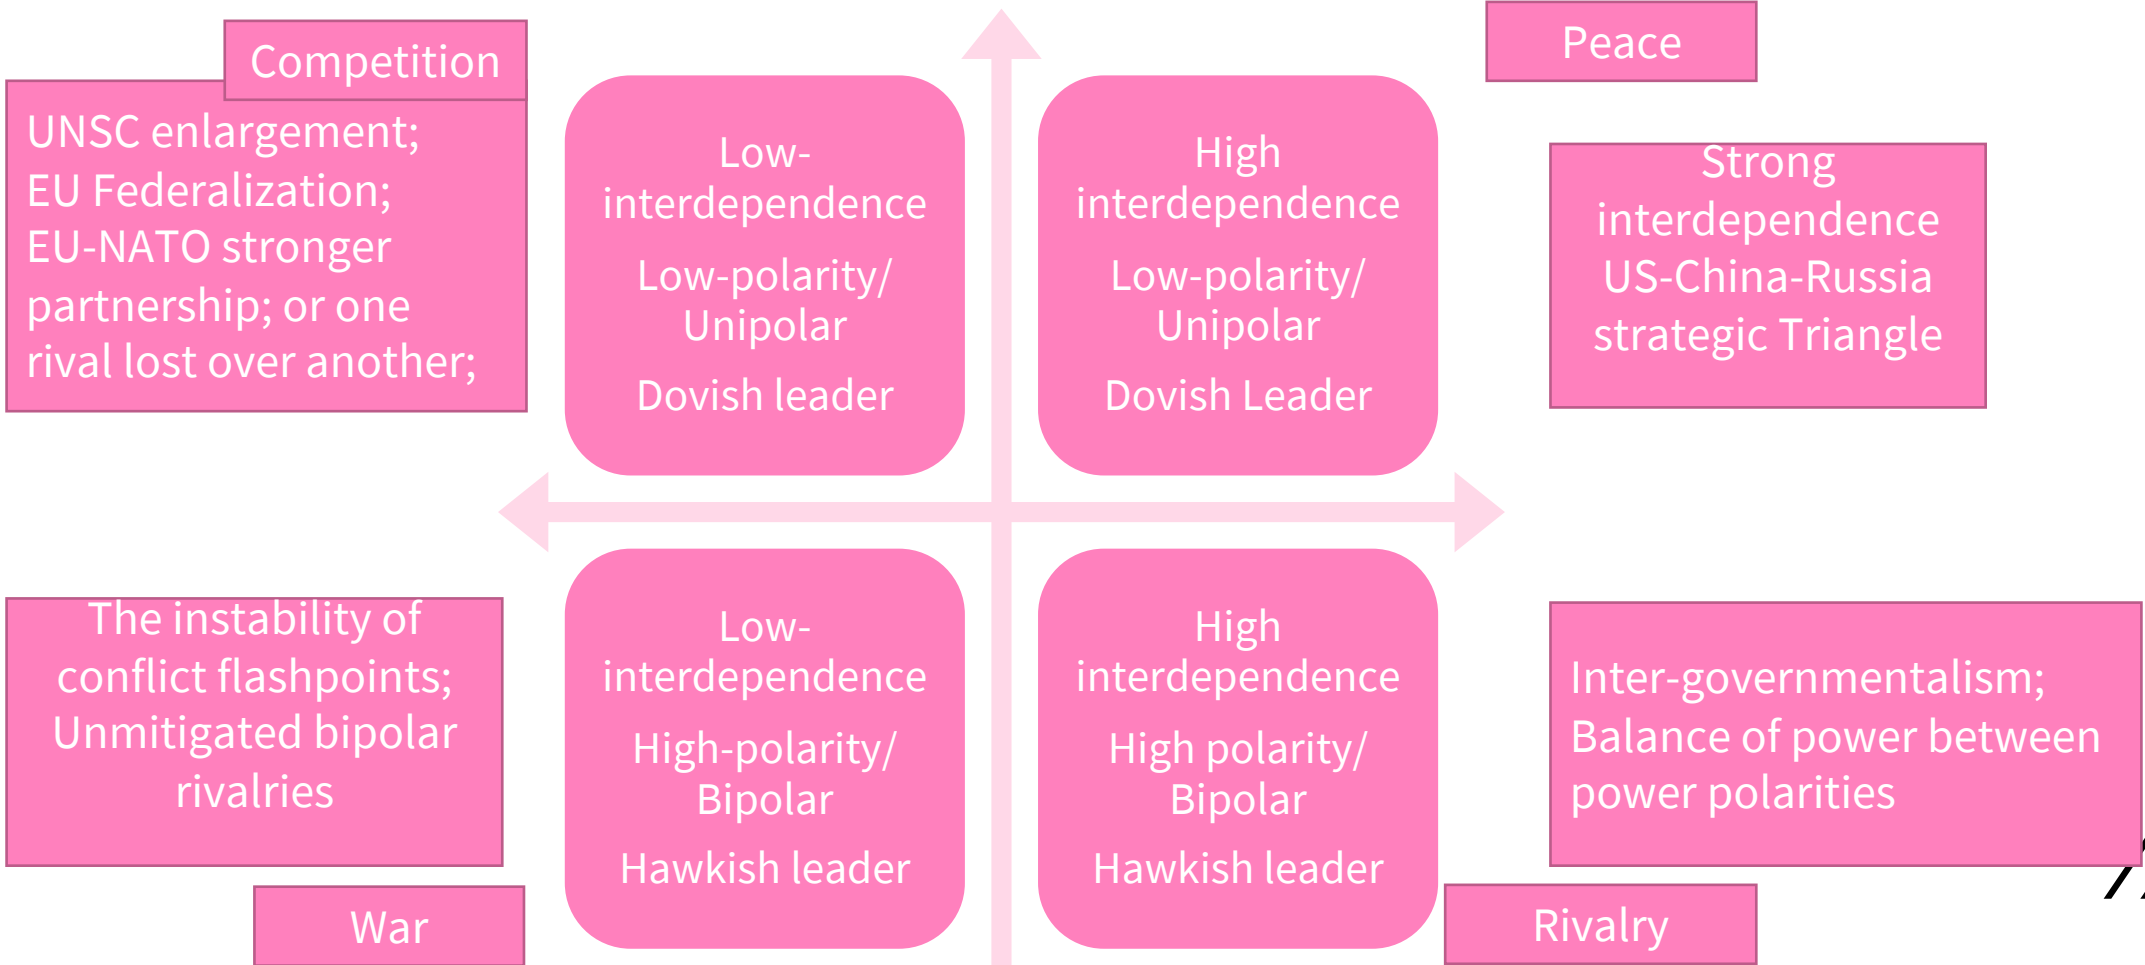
Competition

UNSC enlargement; EU Federalization; EU-NATO stronger partnership; or one rival lost over another;

Low-interdependence

Low-polarity/ Unipolar

Dovish leader

High interdependence

Low-polarity/ Unipolar

Dovish Leader

Peace

Strong interdependence US-China-Russia strategic Triangle

The instability of conflict flashpoints; Unmitigated bipolar rivalries

Low-interdependence

High-polarity/ Bipolar

Hawkish leader

High interdependence

High polarity/ Bipolar

Hawkish leader

Inter-governmentalism; Balance of power between power polarities

War

Rivalry